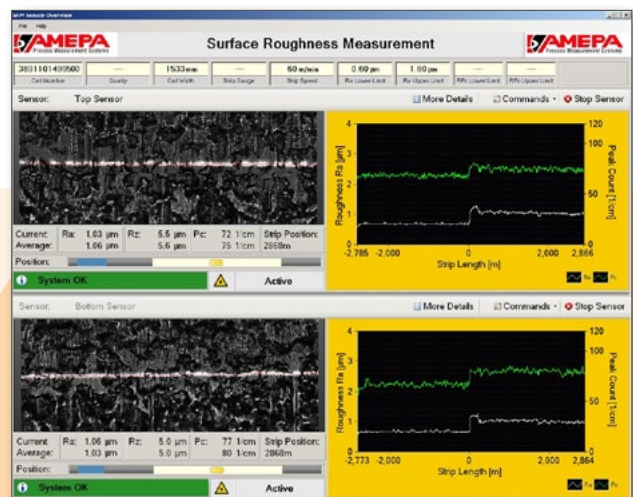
SRM Sensor Overview
File Help
AMEPA Process Measurement Systems
Surface Roughness Measurement
AMEPA Process Measurement Systems

| 3891101489500 | --- | 1533mm | --- | 60 m/min | 0.60 µm | 1.80 µm | --- | --- |
|---|---|---|---|---|---|---|---|---|
| Coil Number | Quality | Coil Width | Strip Gauge | Strip Speed | Ra Lower Limit | Ra Upper Limit | RPc Lower Limit | RPc Upper Limit |

Sensor: Top Sensor
More Details Commands Stop Sensor

| | Ra: | | Rz: | | Pc: | | Strip Position: |
|---|---|---|---|---|---|---|---|
| Current | | 1.03 µm | | 5.5 µm | | 72 1/cm | 2868m |
| Average: | | 1.06 µm | | 5.6 µm | | 75 1/cm | |

Position:
System OK
Active

Roughness Ra [µm]
Peak Count [1/cm]
4 3 2 1 0
120 100 50 0
-2,785 -2,000 0 2,000 2,866
Strip Length [m]

Sensor: Bottom Sensor
More Details Commands Stop Sensor

| | Ra: | | Rz: | | Pc: | | Strip Position: |
|---|---|---|---|---|---|---|---|
| Current | | 1.06 µm | | 5.0 µm | | 77 1/cm | 2868m |
| Average: | | 1.03 µm | | 5.0 µm | | 80 1/cm | |

Position:
System OK
Active

Roughness Ra [µm]
Peak Count [1/cm]
4 3 2 1 0
120 100 50 0
-2,773 -2,000 0 2,000 2,864
Strip Length [m]